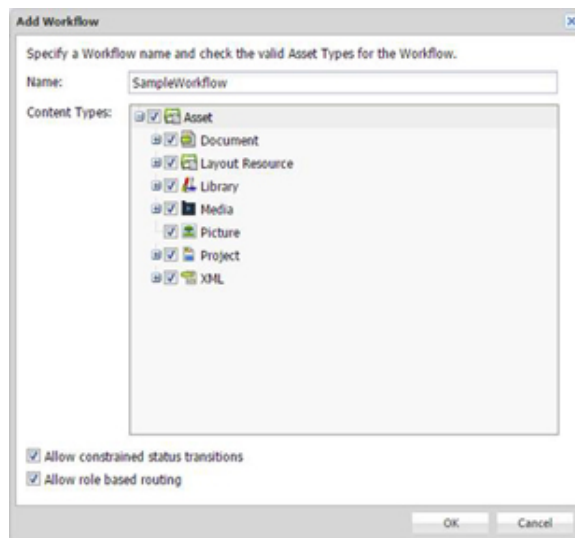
Add Workflow

Specify a Workflow name and check the valid Asset Types for the Workflow.

Name: SampleWorkflow

Content Types:
Asset
Document
Layout Resource
Library
Media
Picture
Project
XML

Allow constrained status transitions

Allow role based routing

OK Cancel